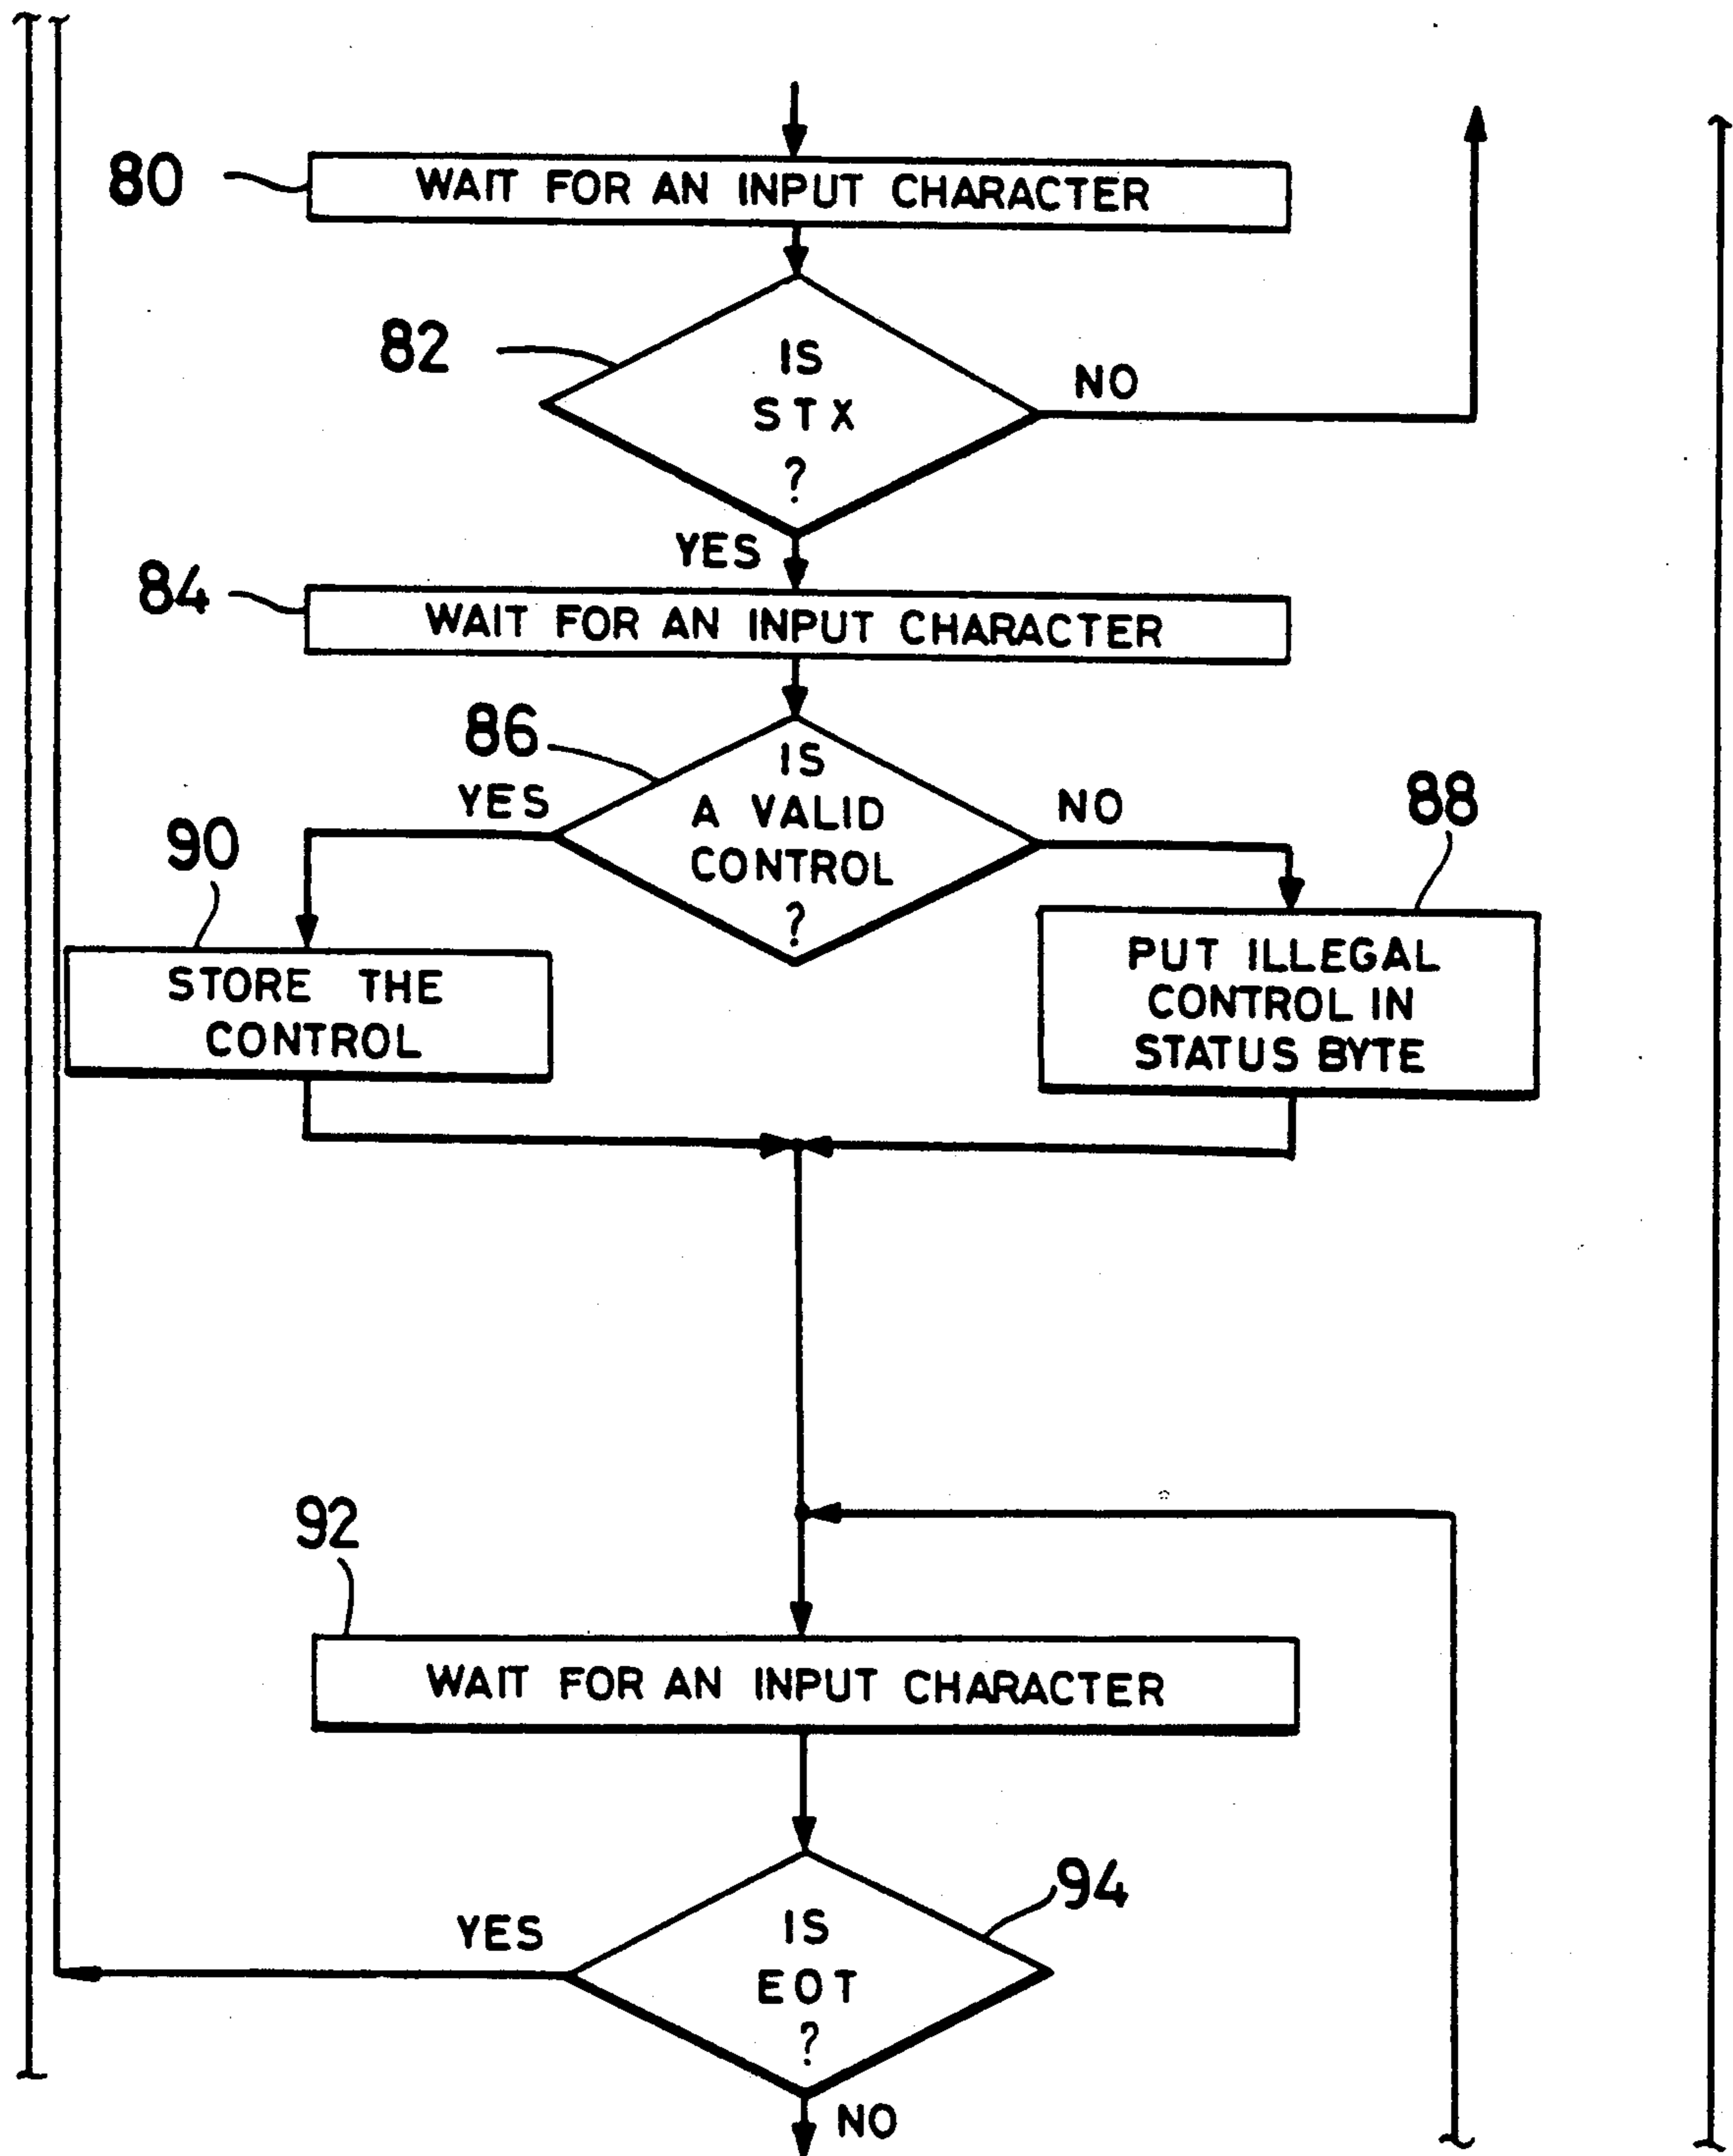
80
WAIT FOR AN INPUT CHARACTER

82
IS STX ?
NO
YES

84
WAIT FOR AN INPUT CHARACTER

86
IS A VALID CONTROL ?
YES
NO

90
STORE THE CONTROL

88
PUT ILLEGAL CONTROL IN STATUS BYTE

92
WAIT FOR AN INPUT CHARACTER

94
IS EOT ?
YES
NO